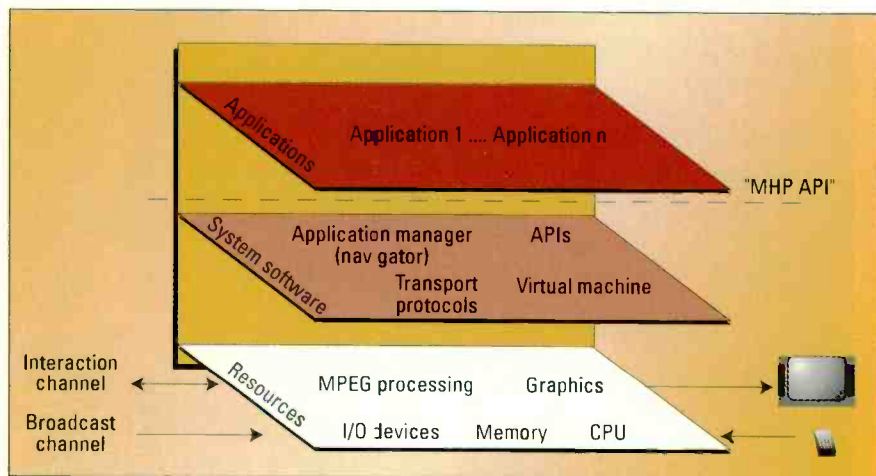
Applications

Application 1 .... Application n

"MHP API"

System software

Application manager (nav gator)

APIs

Transport protocols

Virtual machine

Interaction channel

Broadcast channel

Resources

MPEG processing

Graphics

I/O devices

Memory

CPU